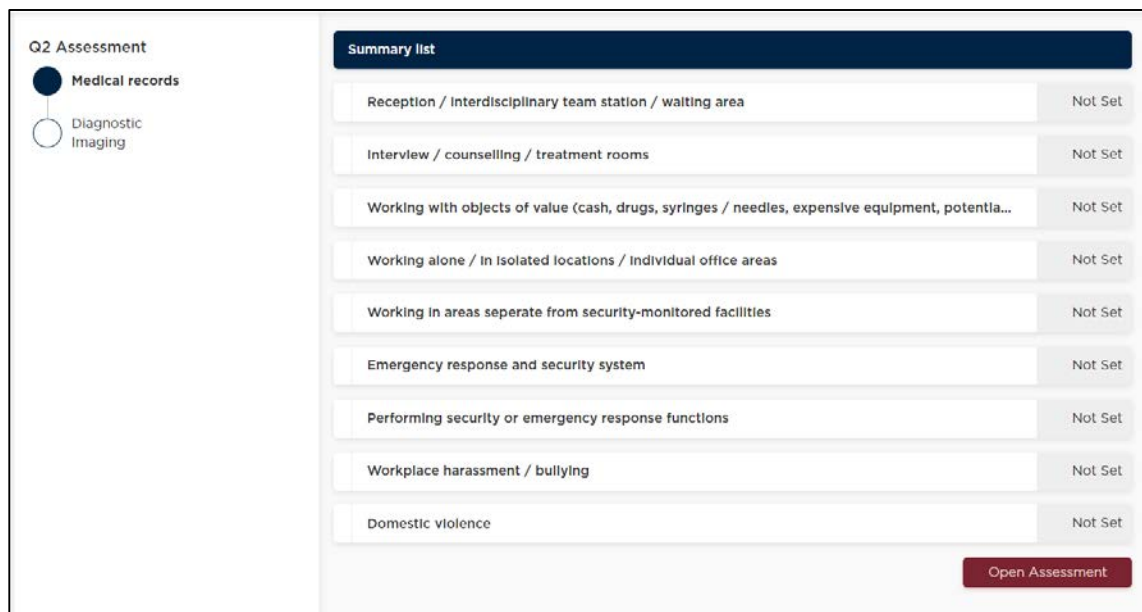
Q2 Assessment

Medical records

Diagnostic Imaging

Summary list

| | |
|---|---|
| Reception / interdisciplinary team station / waiting area | Not Set |
| Interview / counselling / treatment rooms | Not Set |
| Working with objects of value (cash, drugs, syringes / needles, expensive equipment, potentia... | Not Set |
| Working alone / in isolated locations / individual office areas | Not Set |
| Working in areas seperate from security-monitored facilities | Not Set |
| Emergency response and security system | Not Set |
| Performing security or emergency response functions | Not Set |
| Workplace harassment / bullying | Not Set |
| Domestic violence | Not Set |

Open Assessment